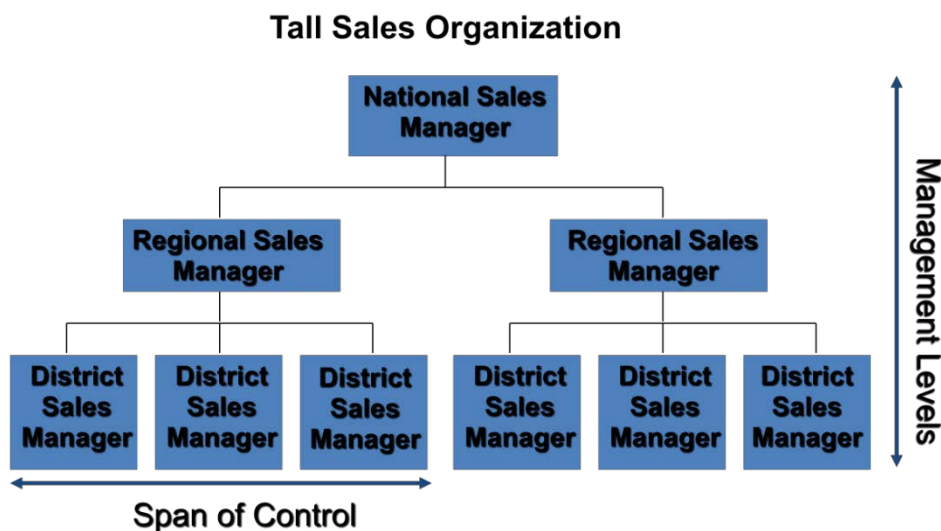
Tall Sales Organization

National Sales Manager

Regional Sales Manager

Regional Sales Manager

District Sales Manager

District Sales Manager

District Sales Manager

District Sales Manager

District Sales Manager

District Sales Manager

Management Levels

Span of Control